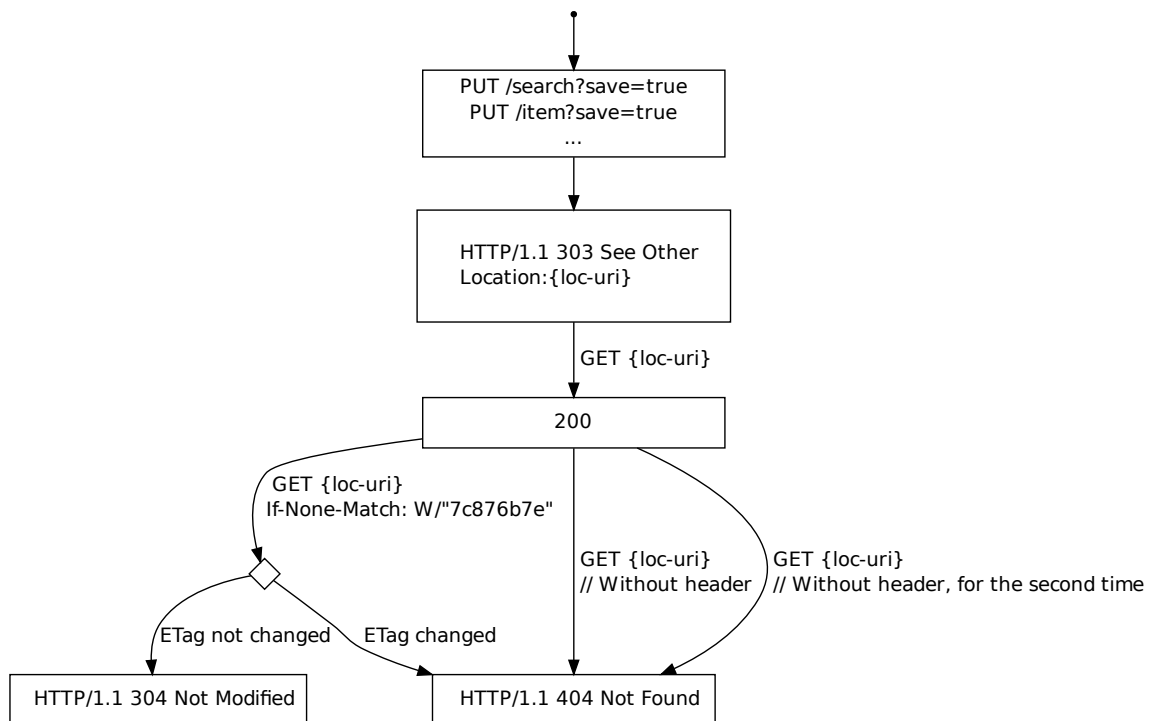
PUT /search?save=true
PUT /item?save=true
...

HTTP/1.1 303 See Other
Location:{loc-uri}

GET {loc-uri}

200

GET {loc-uri}
If-None-Match: W/"7c876b7e"

GET {loc-uri}
// Without header

GET {loc-uri}
// Without header, for the second time

ETag not changed

ETag changed

HTTP/1.1 304 Not Modified

HTTP/1.1 404 Not Found